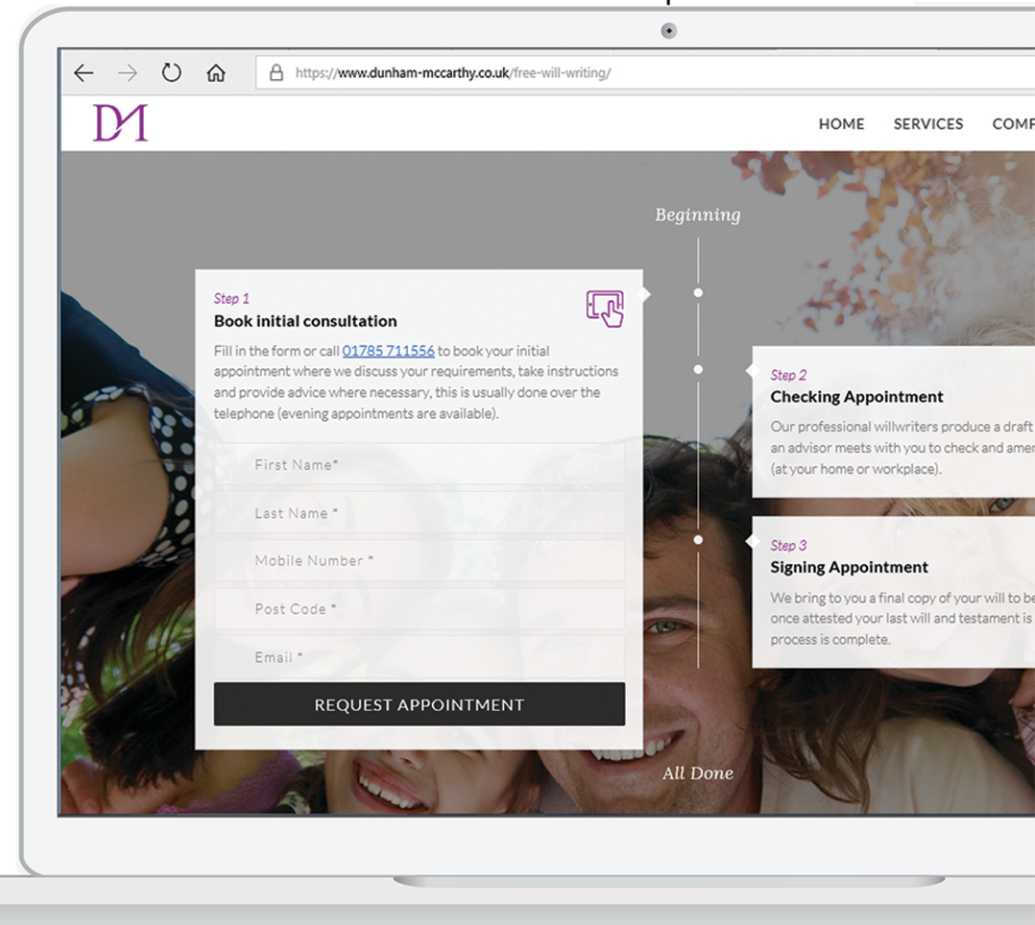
https://www.dunham-mccarthy.co.uk/free-will-writing/

DM

HOME SERVICES COMP

Beginning

Step 1
Book initial consultation

Fill in the form or call 01785 711556 to book your initial appointment where we discuss your requirements, take instructions and provide advice where necessary, this is usually done over the telephone (evening appointments are available).

First Name*

Last Name *

Mobile Number *

Post Code *

Email *

REQUEST APPOINTMENT

Step 2
Checking Appointment

Our professional willwriters produce a draft an advisor meets with you to check and amer (at your home or workplace).

Step 3
Signing Appointment

We bring to you a final copy of your will to be once attested your last will and testament is process is complete.

All Done